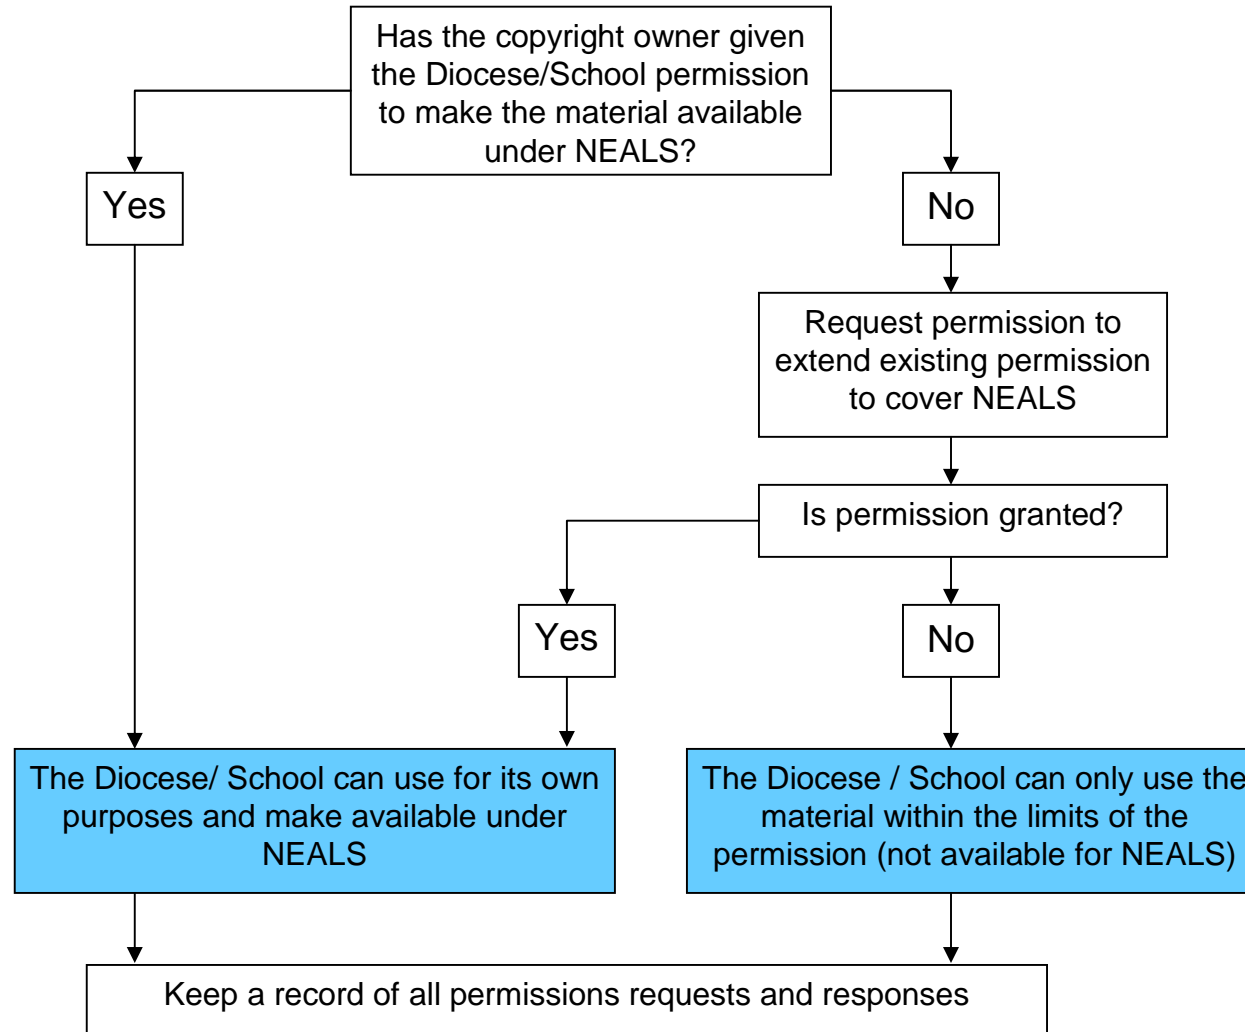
Has the copyright owner given the Diocese/School permission to make the material available under NEALS?

Yes

No

Request permission to extend existing permission to cover NEALS

Is permission granted?

Yes

No

The Diocese/ School can use for its own purposes and make available under NEALS

The Diocese / School can only use the material within the limits of the permission (not available for NEALS)

Keep a record of all permissions requests and responses